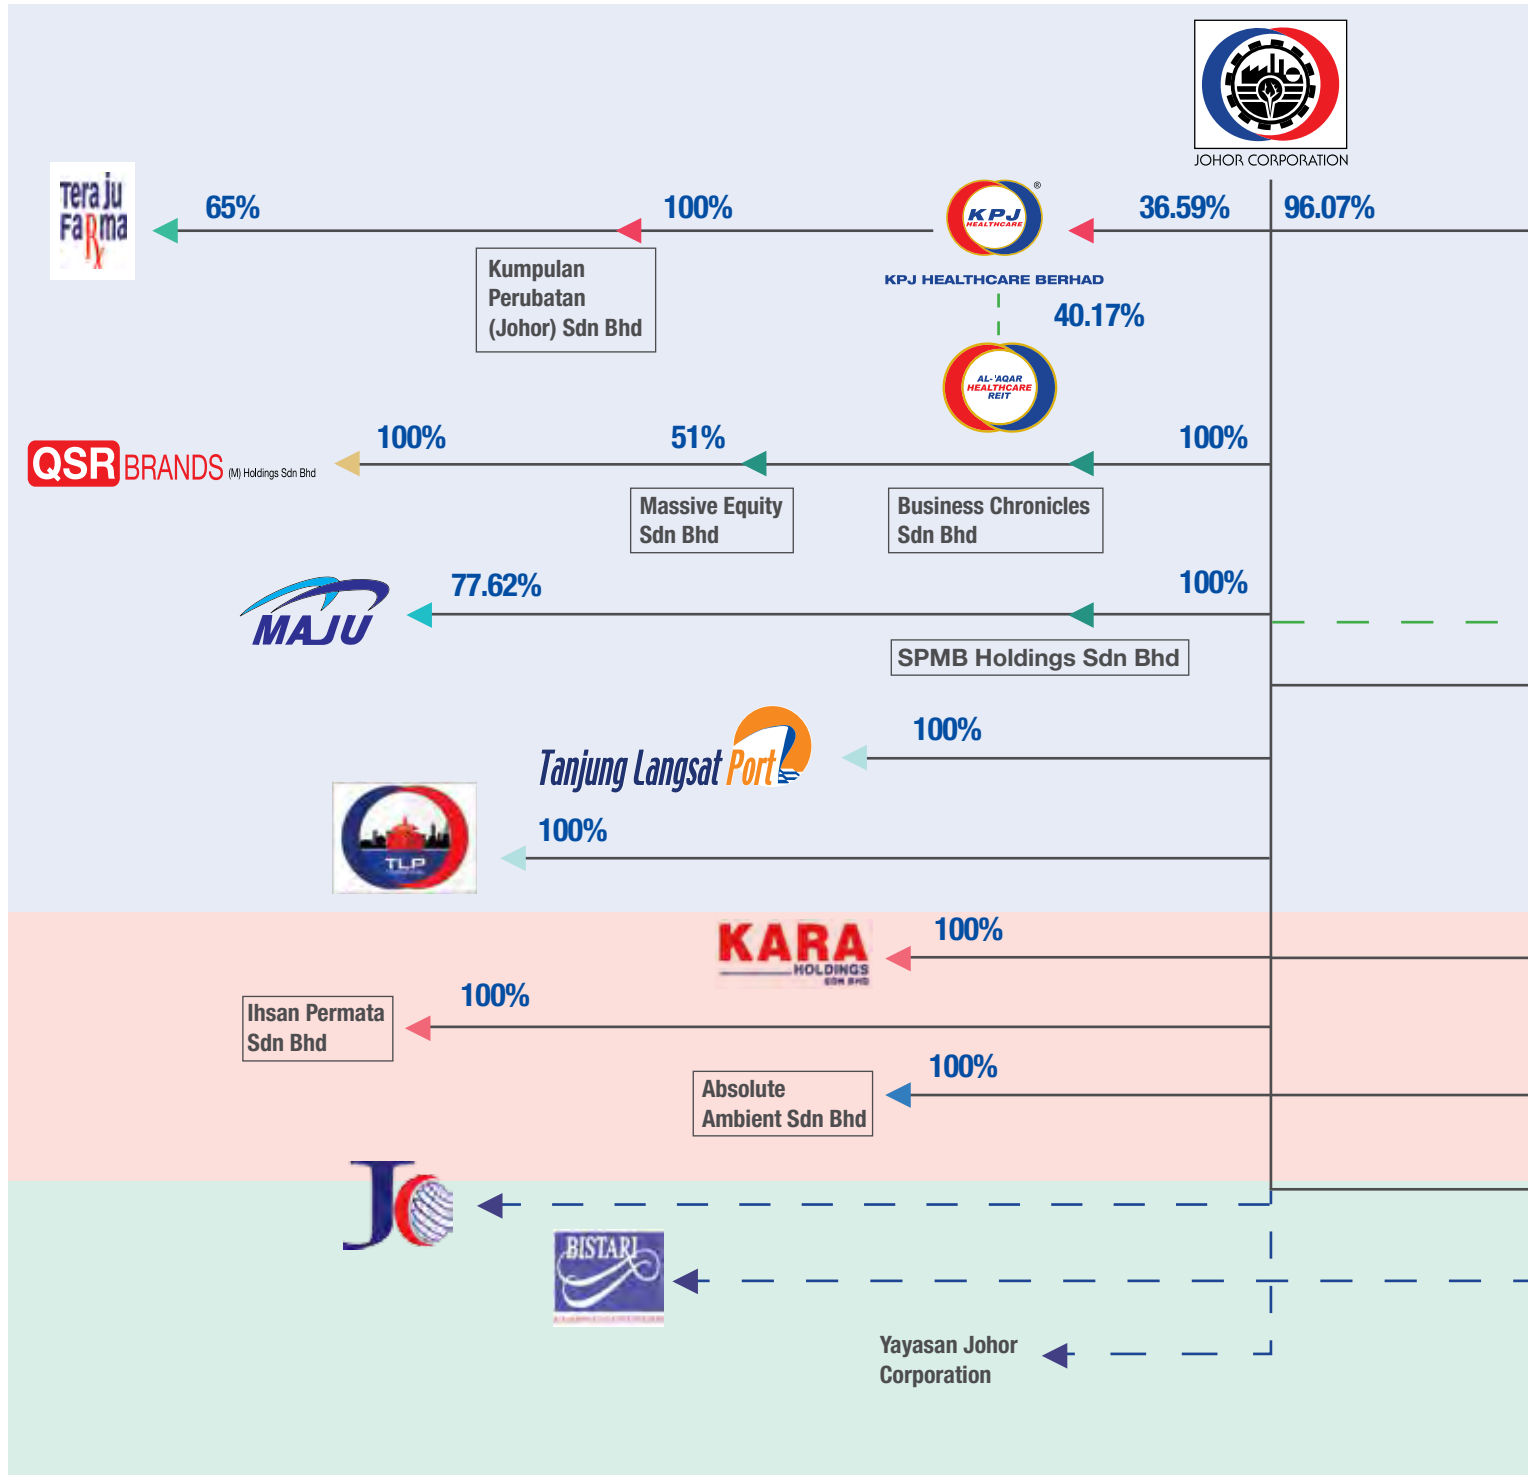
JOHOR CORPORATION

Tera ju Farma

65%

100%

Kumpulan Perubatan (Johor) Sdn Bhd

KPJ HEALTHCARE

KPJ HEALTHCARE BERHAD

36.59%

96.07%

40.17%

AL-'AQAR HEALTHCARE REIT

QSR BRANDS (M) Holdings Sdn Bhd

100%

51%

100%

Massive Equity Sdn Bhd

Business Chronicles Sdn Bhd

MAJU

77.62%

100%

SPMB Holdings Sdn Bhd

Tanjung Langsat Port

100%

TLP

100%

KARA HOLDINGS SDN BHD

100%

Ihsan Permata Sdn Bhd

100%

Absolute Ambient Sdn Bhd

100%

BISTARI

Yayasan Johor Corporation